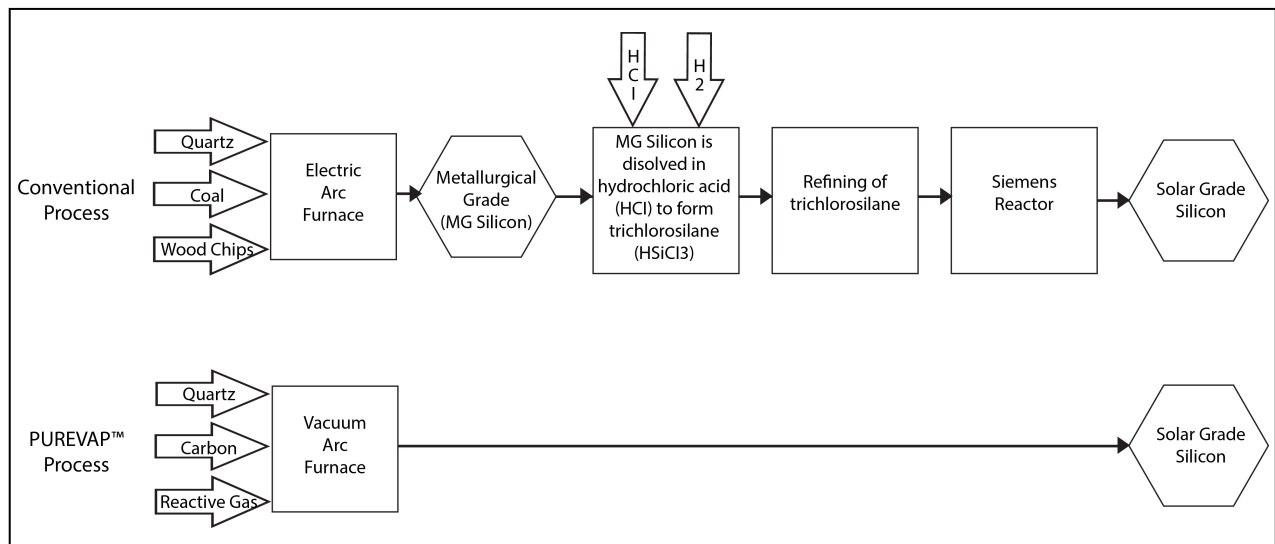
HCl

H2

Conventional Process

Quartz

Coal

Wood Chips

Electric Arc Furnace

Metallurgical Grade (MG Silicon)

MG Silicon is disolved in hydrochloric acid (HCl) to form trichlorosilane (HSiCl3)

Refining of trichlorosilane

Siemens Reactor

Solar Grade Silicon

PUREVAP™ Process

Quartz

Carbon

Reactive Gas

Vacuum Arc Furnace

Solar Grade Silicon